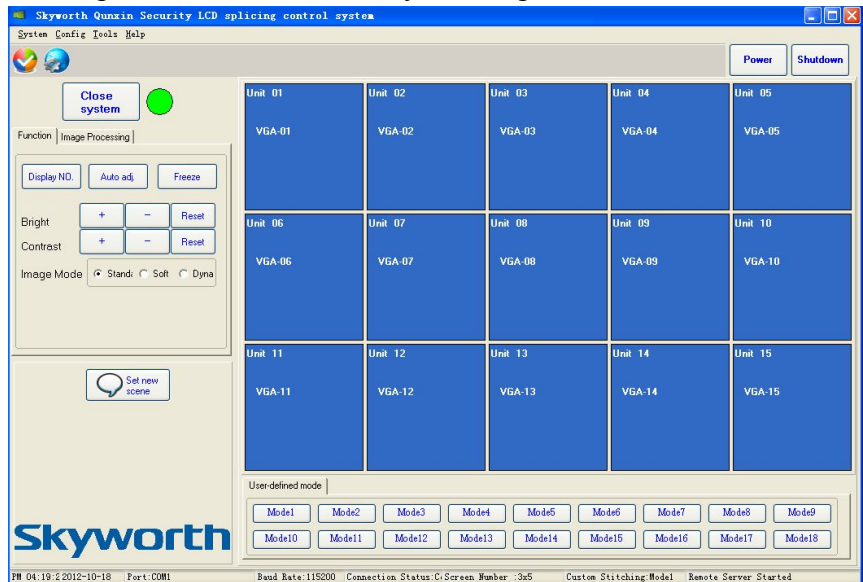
Skyworth Qunxin Security LCD splicing control system

System Config Tools Help

Power Shutdown

Close system

Function | Image Processing

Display NO. Auto adj. Freeze

Bright + − Reset
Contrast + − Reset

Image Mode Standa Soft Dyna

Set new scene

| Unit 01 VGA-01 | Unit 02 VGA-02 | Unit 03 VGA-03 | Unit 04 VGA-04 | Unit 05 VGA-05 |
|---|---|---|---|---|
| Unit 06 VGA-06 | Unit 07 VGA-07 | Unit 08 VGA-08 | Unit 09 VGA-09 | Unit 10 VGA-10 |
| Unit 11 VGA-11 | Unit 12 VGA-12 | Unit 13 VGA-13 | Unit 14 VGA-14 | Unit 15 VGA-15 |

User-defined mode

Mode1 Mode2 Mode3 Mode4 Mode5 Mode6 Mode7 Mode8 Mode9
Mode10 Mode11 Mode12 Mode13 Mode14 Mode15 Mode16 Mode17 Mode18

Skyworth

PM 04:19:2 2012-10-18 Port:COM1 Baud Rate:115200 Connection Status:C Screen Number :3x5 Custom Stitching:Mode1 Remote Server Started